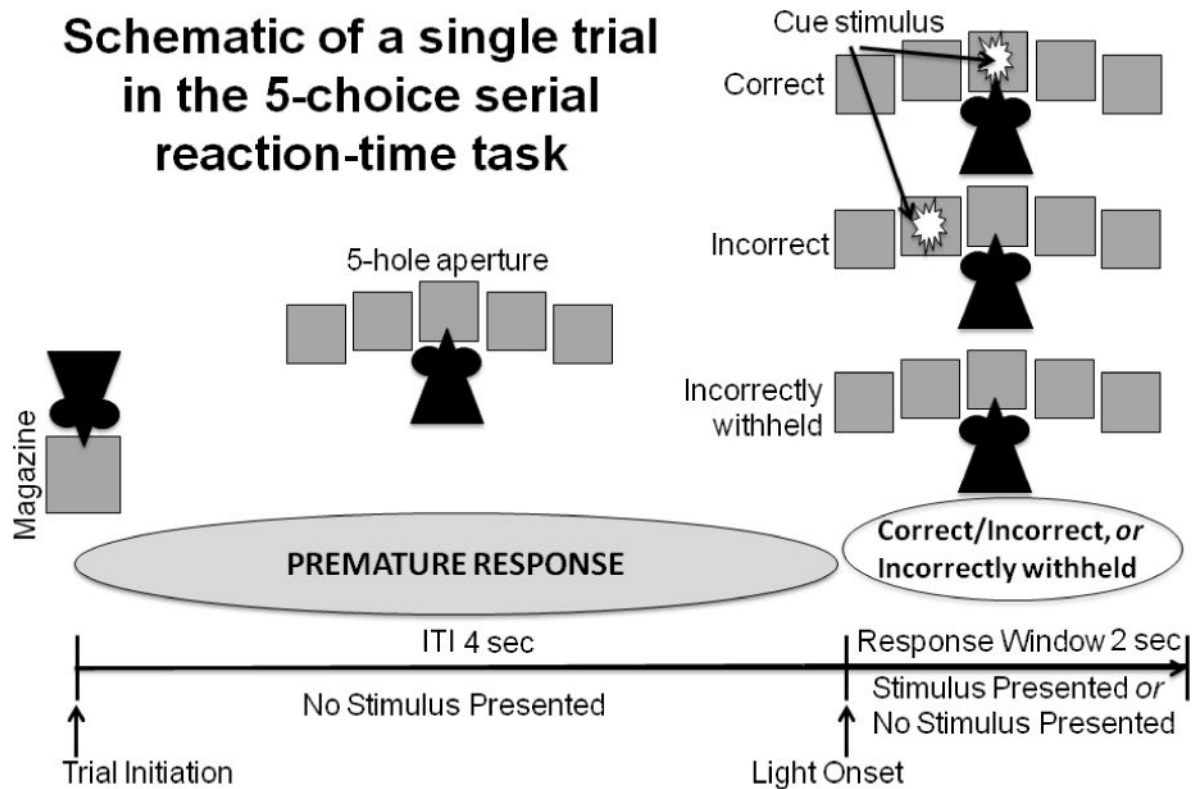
Schematic of a single trial in the 5-choice serial reaction-time task

Cue stimulus

Correct

Incorrect

5-hole aperture

Incorrectly withheld

Magazine

PREMATURE RESPONSE

Correct/Incorrect, *or* Incorrectly withheld

ITI 4 sec

No Stimulus Presented

Response Window 2 sec

Stimulus Presented *or* No Stimulus Presented

Trial Initiation

Light Onset